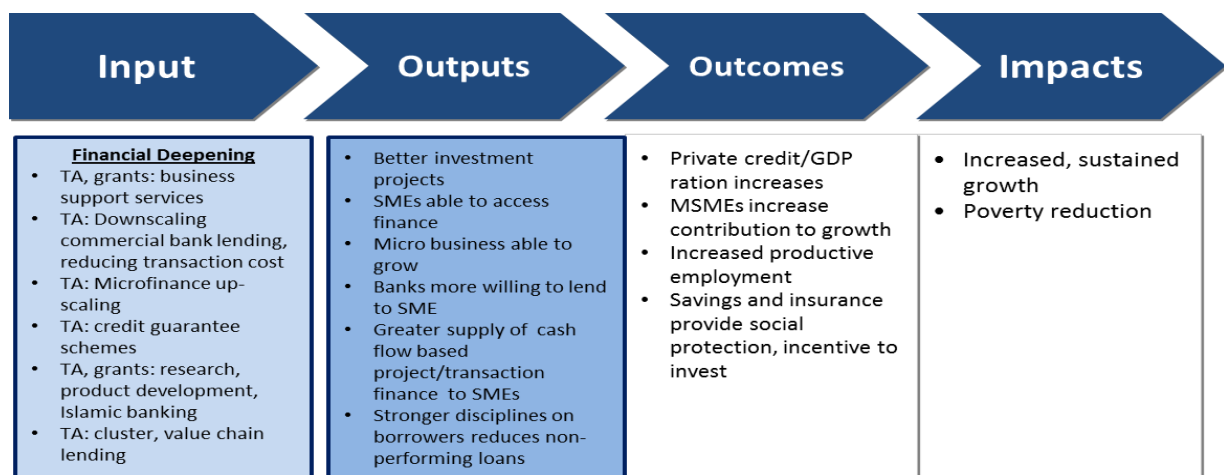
Input

Outputs

Outcomes

Impacts

Financial Deepening
- TA, grants: business support services
- TA: Downscaling commercial bank lending, reducing transaction cost
- TA: Microfinance upscaling
- TA: credit guarantee schemes
- TA, grants: research, product development, Islamic banking
- TA: cluster, value chain lending

- Better investment projects
- SMEs able to access finance
- Micro business able to grow
- Banks more willing to lend to SME
- Greater supply of cash flow based project/transaction finance to SMEs
- Stronger disciplines on borrowers reduces non-performing loans

- Private credit/GDP ration increases
- MSMEs increase contribution to growth
- Increased productive employment
- Savings and insurance provide social protection, incentive to invest

- Increased, sustained growth
- Poverty reduction